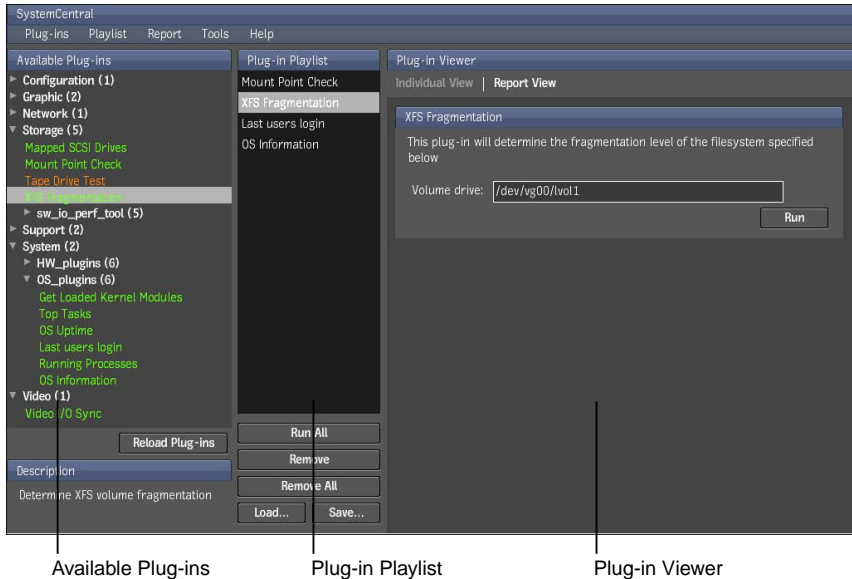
SystemCentral

Plug-ins Playlist Report Tools Help

Available Plug-ins

Configuration (1)
Graphic (2)
Network (1)
Storage (5)
Mapped SCSI Drives
Mount Point Check
Tape Drive Test
XFS Fragmentation
sw_io_perf_tool (5)
Support (2)
System (2)
HW_plugins (6)
OS_plugins (6)
Get Loaded Kernel Modules
Top Tasks
OS Uptime
Last users login
Running Processes
OS Information
Video (1)
Video I/O Sync

Reload Plug-ins

Description

Determine XFS volume fragmentation

Plug-in Playlist

Mount Point Check
XFS Fragmentation
Last users login
OS Information

Run All
Remove
Remove All
Load...
Save...

Plug-in Viewer

Individual View | Report View

XFS Fragmentation

This plug-in will determine the fragmentation level of the filesystem specified below

Volume drive: /dev/vg00/lvol1

Run

Available Plug-ins

Plug-in Playlist

Plug-in Viewer